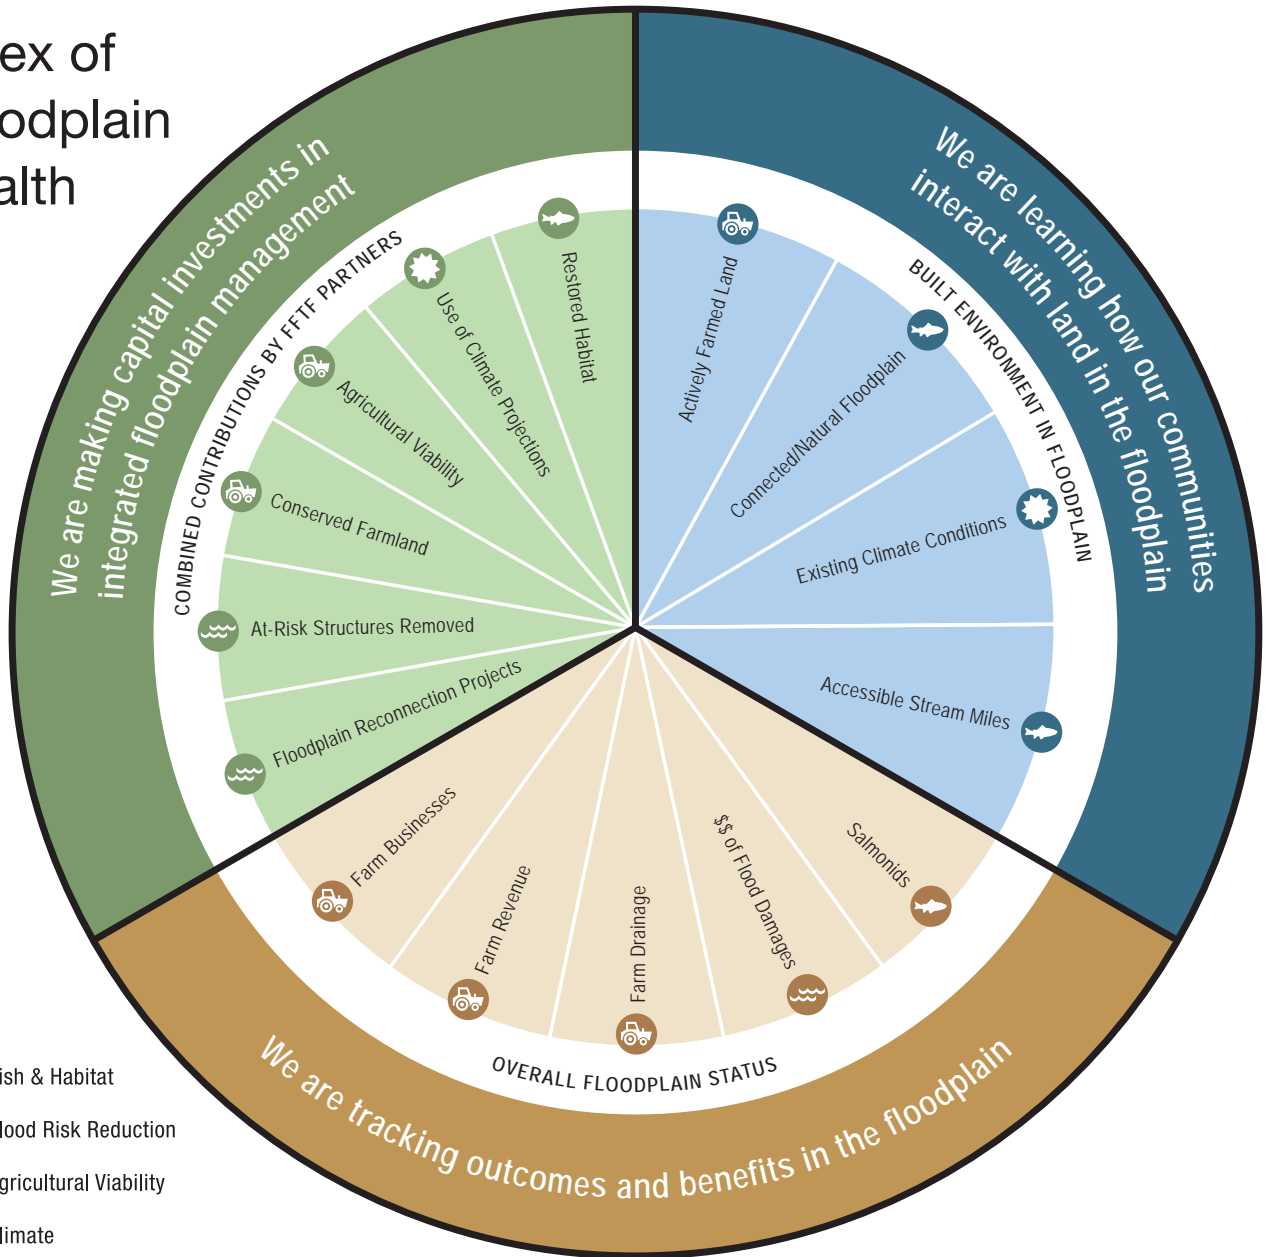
ex of
odplain
alth

We are making capital investments in integrated floodplain management

COMBINED CONTRIBUTIONS BY FFTF PARTNERS

Restored Habitat

Use of Climate Projections

Agricultural Viability

Conserved Farmland

At-Risk Structures Removed

Floodplain Reconnection Projects

We are learning how our communities interact with land in the floodplain

BUILT ENVIRONMENT IN FLOODPLAIN

Actively Farmed Land

Connected/Natural Floodplain

Existing Climate Conditions

Accessible Stream Miles

Farm Businesses

Farm Revenue

Farm Drainage

$$ of Flood Damages

Salmonids

OVERALL FLOODPLAIN STATUS

We are tracking outcomes and benefits in the floodplain

ish & Habitat

lood Risk Reduction

gricultural Viability

limate